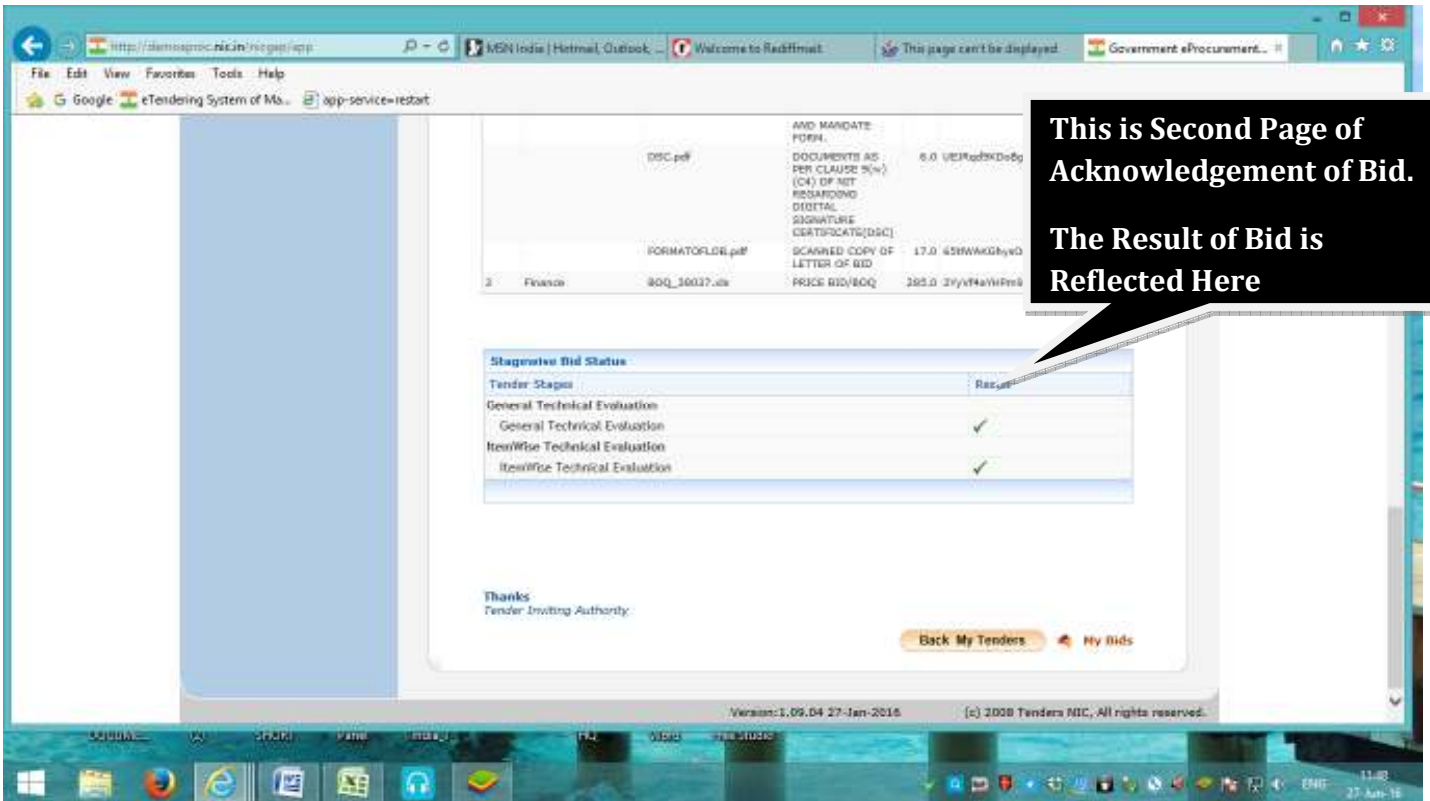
http://demoeproc.nic.in/nicgep/app

MSN India | Hotmail, Outlook, ...

Welcome to Rediffmail

This page can't be displayed

Government eProcurement...

File Edit View Favorites Tools Help

Google eTendering System of Ma... app-service=restart

This is Second Page of Acknowledgement of Bid.

The Result of Bid is Reflected Here

| | | | AND MANDATE FORM. | | |
|---|---|---|---|---|---|
| | | DSC.pdf | DOCUMENTS AS PER CLAUSE 9(iv)(C4) OF NIT REGARDING DIGITAL SIGNATURE CERTIFICATE(DSC) | 6.0 | UEIRqd9KDoBg |
| | | FORMATOFLOB.pdf | SCANNED COPY OF LETTER OF BID | 17.0 | 65tWAKGhyxO |
| 2 | Finance | BOQ_30037.xls | PRICE BID/BOQ | 285.0 | 2Y/vf4eYrPm8 |

Stagewise Bid Status

| Tender Stages | Result |
|---|---|
| General Technical Evaluation | |
| General Technical Evaluation | ✓ |
| ItemWise Technical Evaluation | |
| ItemWise Technical Evaluation | ✓ |

Thanks
Tender Inviting Authority

Back My Tenders My Bids

Version:1.09.04 27-Jan-2016 (c) 2008 Tenders NIC, All rights reserved.

ENG 11:48 27-Jun-16